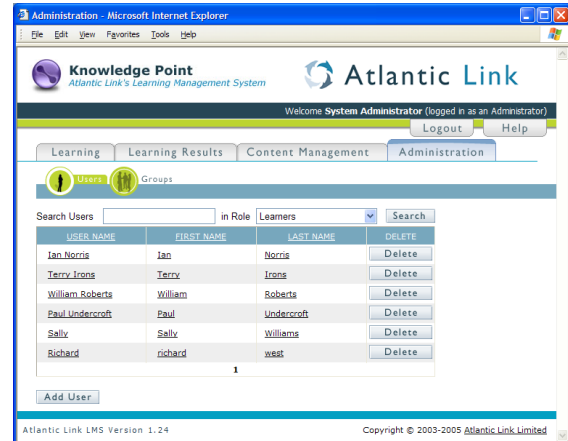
Administration - Microsoft Internet Explorer

File Edit View Favorites Tools Help

Knowledge Point
Atlantic Link's Learning Management System

Atlantic Link

Welcome System Administrator (logged in as an Administrator)

Logout Help

Learning | Learning Results | Content Management | Administration

Users Groups

Search Users in Role Learners Search

| USER NAME | FIRST NAME | LAST NAME | DELETE |
|---|---|---|---|
| Ian Norris | Ian | Norris | Delete |
| Terry Irons | Terry | Irons | Delete |
| William Roberts | William | Roberts | Delete |
| Paul Undercroft | Paul | Undercroft | Delete |
| Sally | Sally | Williams | Delete |
| Richard | richard | west | Delete |

1

Add User

Atlantic Link LMS Version 1.24

Copyright © 2003-2005 Atlantic Link Limited